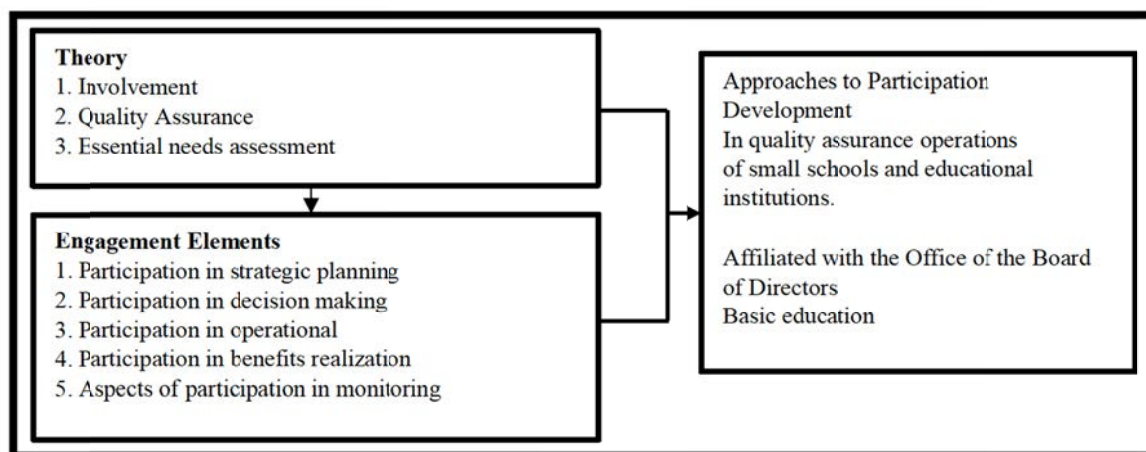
Theory
1. Involvement
2. Quality Assurance
3. Essential needs assessment

Engagement Elements
1. Participation in strategic planning
2. Participation in decision making
3. Participation in operational
4. Participation in benefits realization
5. Aspects of participation in monitoring

Approaches to Participation Development
In quality assurance operations of small schools and educational institutions.

Affiliated with the Office of the Board of Directors
Basic education